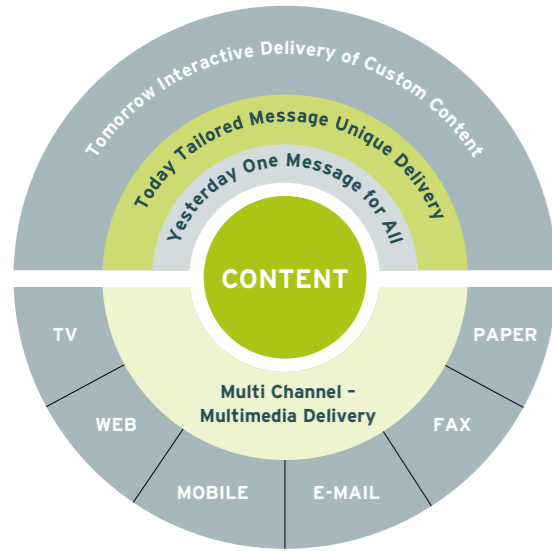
Tomorrow Interactive Delivery of Custom Content

Today Tailored Message Unique Delivery

Yesterday One Message for All

CONTENT

Multi Channel – Multimedia Delivery

TV

WEB

MOBILE

E-MAIL

FAX

PAPER